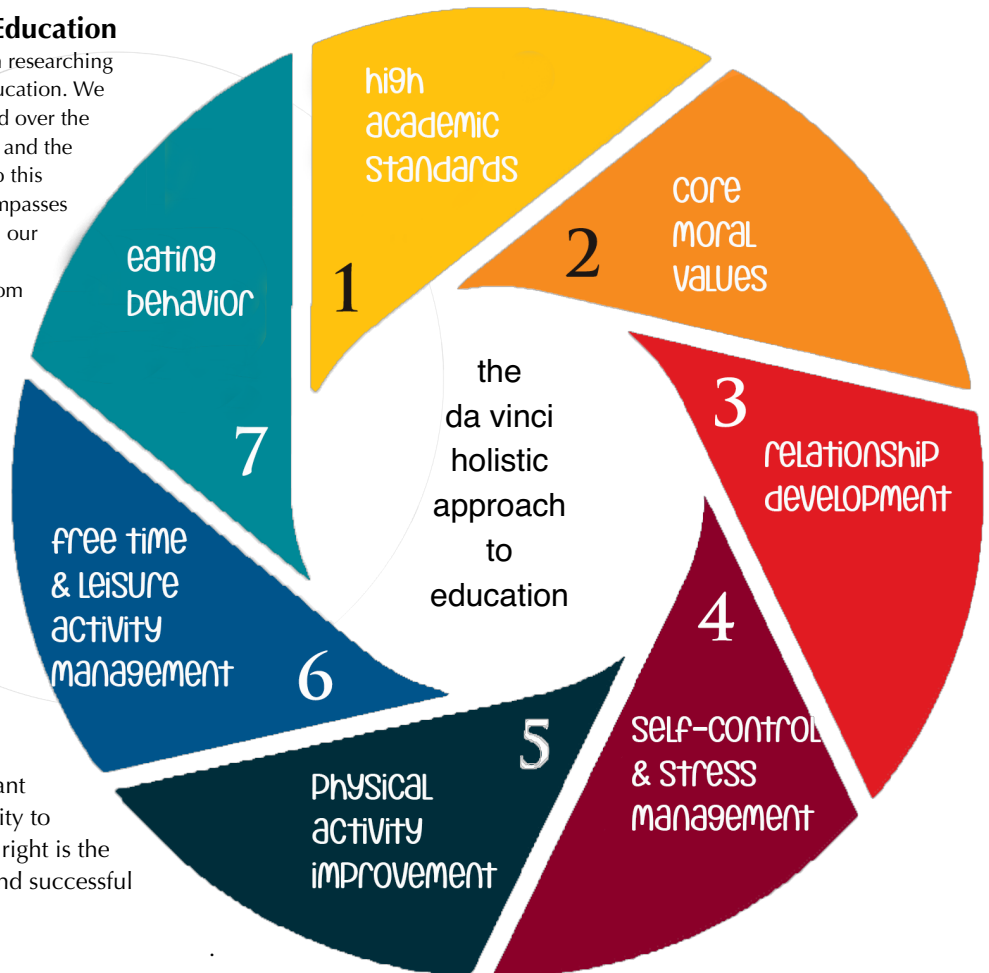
Education
researching
ucation. We
d over the
and the
this
mpasses
our
om

ant
ity to
right is the
nd successful

high academic standards
1
core moral values
2
the da vinci holistic approach to education
3
relationship development
4
self-control & stress management
5
physical activity improvement
6
free time & leisure activity management
7
eating behavior